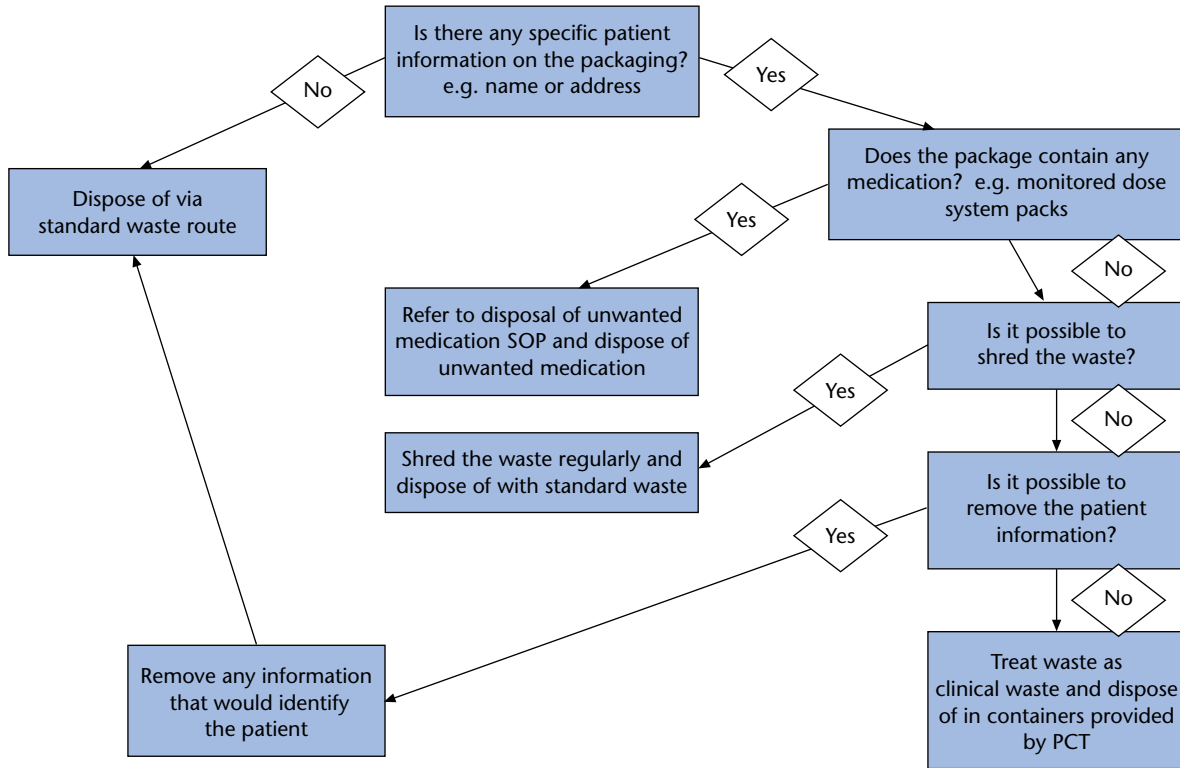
Is there any specific patient information on the packaging? e.g. name or address

No

Yes

Dispose of via standard waste route

Does the package contain any medication? e.g. monitored dose system packs

Yes

No

Refer to disposal of unwanted medication SOP and dispose of unwanted medication

Is it possible to shred the waste?

Yes

No

Shred the waste regularly and dispose of with standard waste

Is it possible to remove the patient information?

Yes

No

Remove any information that would identify the patient

Treat waste as clinical waste and dispose of in containers provided by PCT